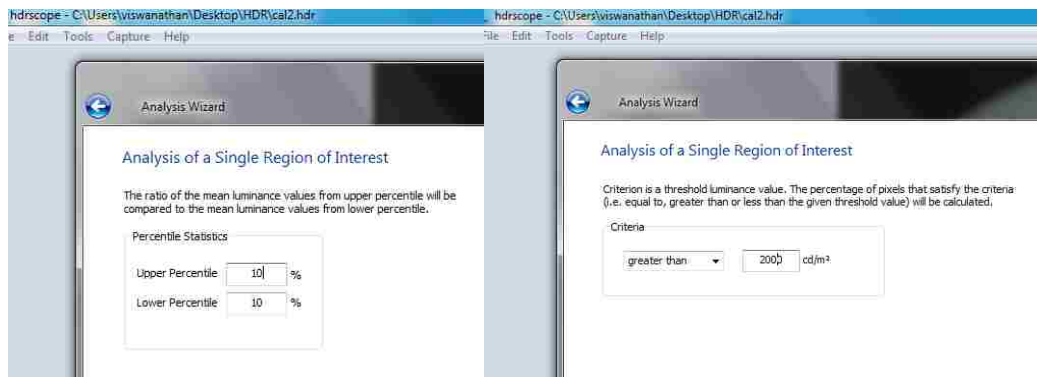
hdrscope - C:\Users\viswanathan\Desktop\HDR\cal2.hdr
e Edit Tools Capture Help

Analysis Wizard

Analysis of a Single Region of Interest

The ratio of the mean luminance values from upper percentile will be compared to the mean luminance values from lower percentile.

Percentile Statistics

Upper Percentile 10 %

Lower Percentile 10 %

hdrscope - C:\Users\viswanathan\Desktop\HDR\cal2.hdr
File Edit Tools Capture Help

Analysis Wizard

Analysis of a Single Region of Interest

Criterion is a threshold luminance value. The percentage of pixels that satisfy the criteria (i.e. equal to, greater than or less than the given threshold value) will be calculated.

Criteria

greater than 2000 cd/m²